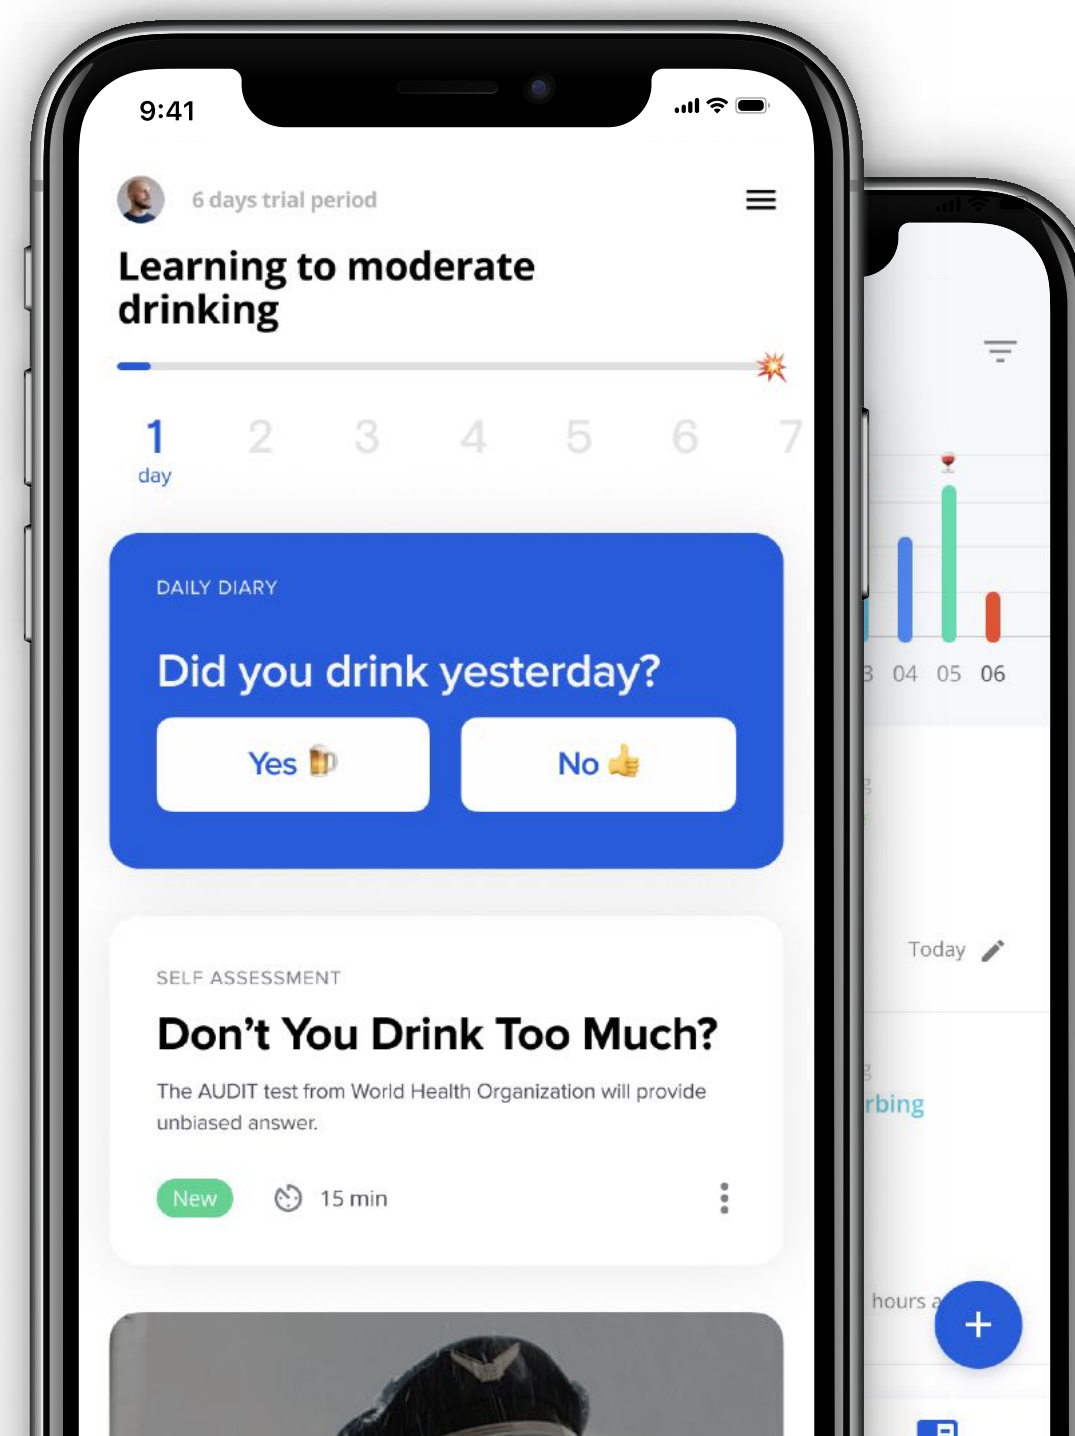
9:41

6 days trial period

Learning to moderate drinking

1
day
2 3 4 5 6 7

DAILY DIARY

Did you drink yesterday?

Yes 🍺 No 👍

SELF ASSESSMENT

Don’t You Drink Too Much?

The AUDIT test from World Health Organization will provide unbiased answer.

New 15 min

3 04 05 06

Today

rbing

hours a

+